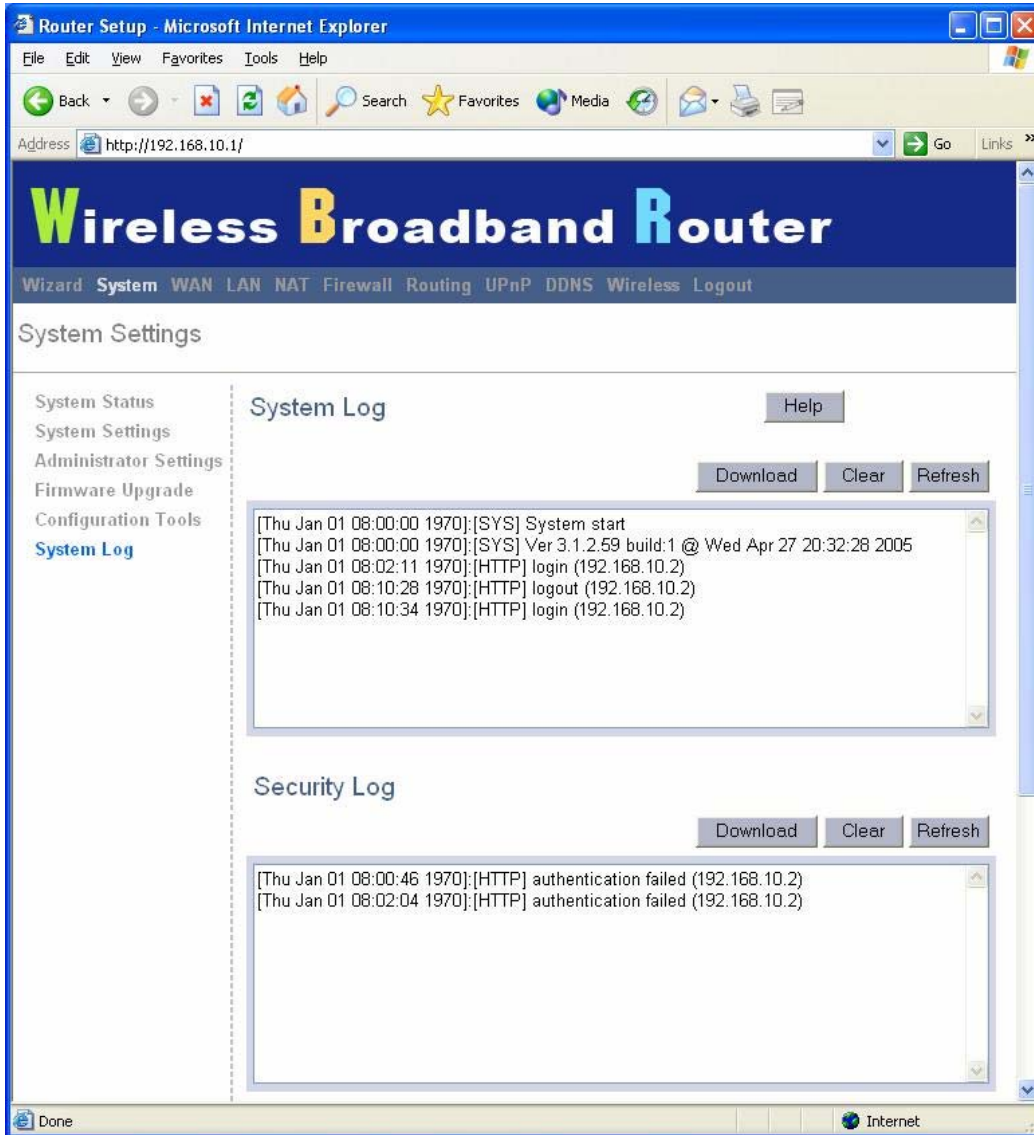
Router Setup - Microsoft Internet Explorer

File Edit View Favorites Tools Help

Back Search Favorites Media

Address http://192.168.10.1/ Go Links

Wireless Broadband Router

Wizard System WAN LAN NAT Firewall Routing UPnP DDNS Wireless Logout

System Settings

System Status
System Settings
Administrator Settings
Firmware Upgrade
Configuration Tools
System Log

System Log

Help

Download Clear Refresh

[Thu Jan 01 08:00:00 1970]:[SYS] System start
[Thu Jan 01 08:00:00 1970]:[SYS] Ver 3.1.2.59 build:1 @ Wed Apr 27 20:32:28 2005
[Thu Jan 01 08:02:11 1970]:[HTTP] login (192.168.10.2)
[Thu Jan 01 08:10:28 1970]:[HTTP] logout (192.168.10.2)
[Thu Jan 01 08:10:34 1970]:[HTTP] login (192.168.10.2)

Security Log

Download Clear Refresh

[Thu Jan 01 08:00:46 1970]:[HTTP] authentication failed (192.168.10.2)
[Thu Jan 01 08:02:04 1970]:[HTTP] authentication failed (192.168.10.2)

Done

Internet